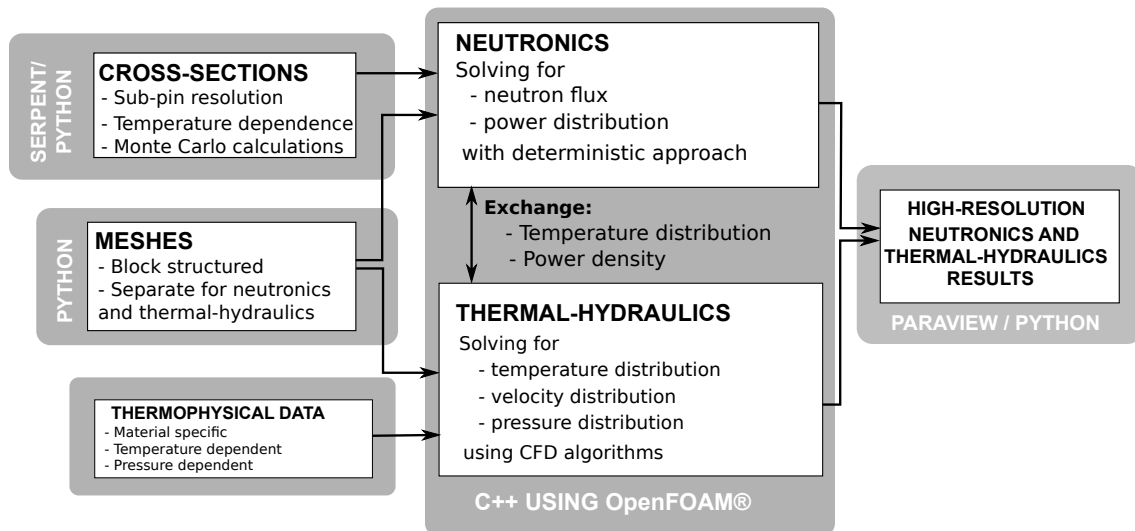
SERPENT/ PYTHON

CROSS-SECTIONS
- Sub-pin resolution
- Temperature dependence
- Monte Carlo calculations

PYTHON

MESHES
- Block structured
- Separate for neutronics and thermal-hydraulics

THERMOPHYSICAL DATA
- Material specific
- Temperature dependent
- Pressure dependent

NEUTRONICS
Solving for
- neutron flux
- power distribution
with deterministic approach

Exchange:
- Temperature distribution
- Power density

THERMAL-HYDRAULICS
Solving for
- temperature distribution
- velocity distribution
- pressure distribution
using CFD algorithms

C++ USING OpenFOAM®

HIGH-RESOLUTION NEUTRONICS AND THERMAL-HYDRAULICS RESULTS

PARAVIEW / PYTHON